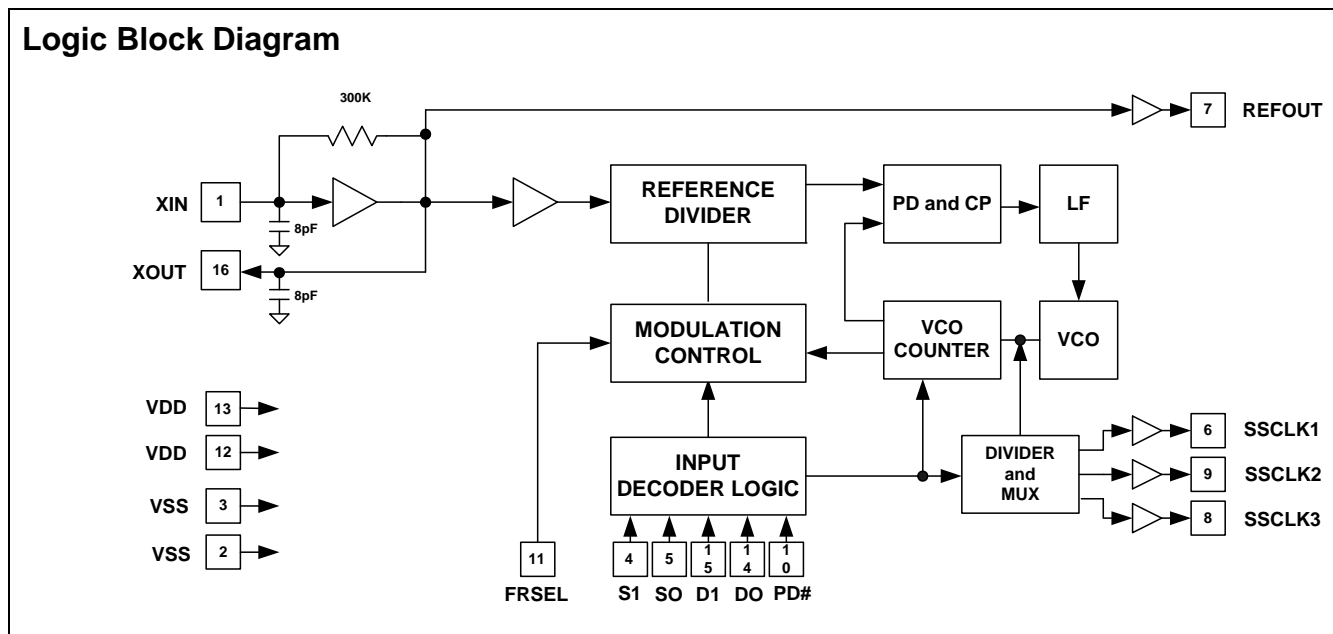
Logic Block Diagram

300K

7 REFOUT

XIN 1

8pF

XOUT 16

8pF

REFERENCE DIVIDER

PD and CP

LF

MODULATION CONTROL

VCO COUNTER

VCO

VDD 13

VDD 12

VSS 3

VSS 2

INPUT DECODER LOGIC

DIVIDER and MUX

6 SSCLK1

9 SSCLK2

8 SSCLK3

11 FRSEL

4 S1

5 SO

15 D1

14 DO

10 PD#